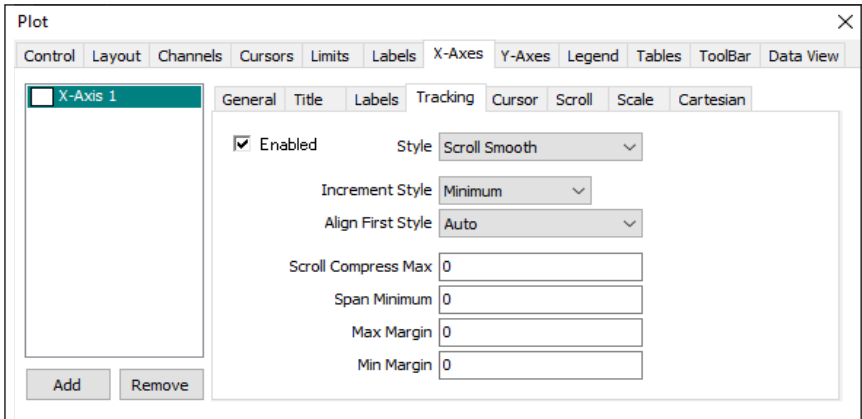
Plot

Control | Layout | Channels | Cursors | Limits | Labels | X-Axes | Y-Axes | Legend | Tables | ToolBar | Data View

X-Axis 1

General | Title | Labels | Tracking | Cursor | Scroll | Scale | Cartesian

☑ Enabled

Style: Scroll Smooth

Increment Style: Minimum

Align First Style: Auto

Scroll Compress Max: 0

Span Minimum: 0

Max Margin: 0

Min Margin: 0

Add

Remove